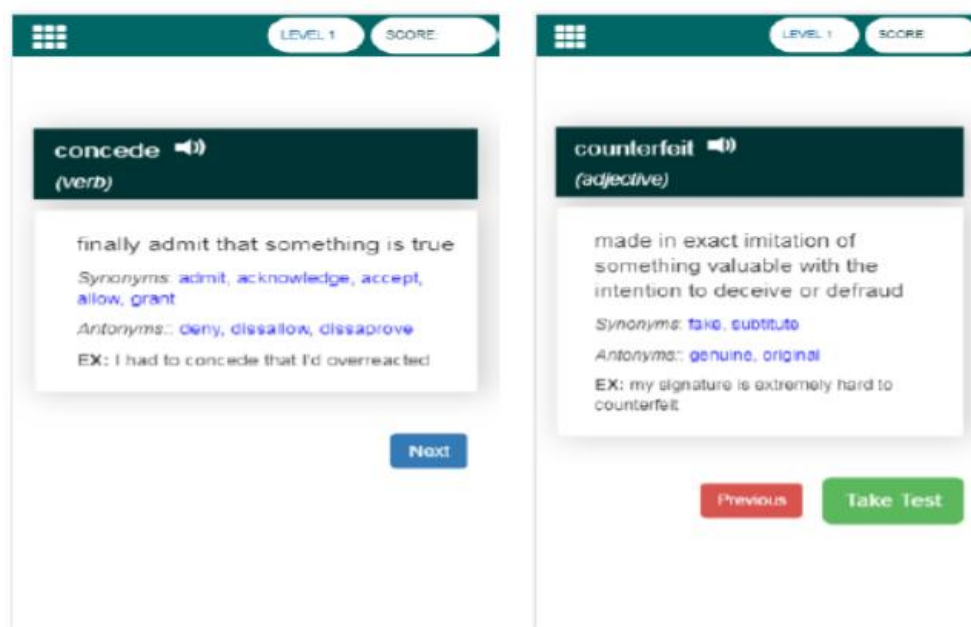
LEVEL 1 SCORE:

concede
(verb)

finally admit that something is true

Synonyms: admit, acknowledge, accept, allow, grant

Antonyms:: deny, dissallow, dissaprove

EX: I had to concede that I'd overreacted

Next

LEVEL 1 SCORE

counterfeit
(adjective)

made in exact imitation of something valuable with the intention to deceive or defraud

Synonyms: fake, subtitute

Antonyms:: genuine, original

EX: my signature is extremely hard to counterfeit

Previous Take Test